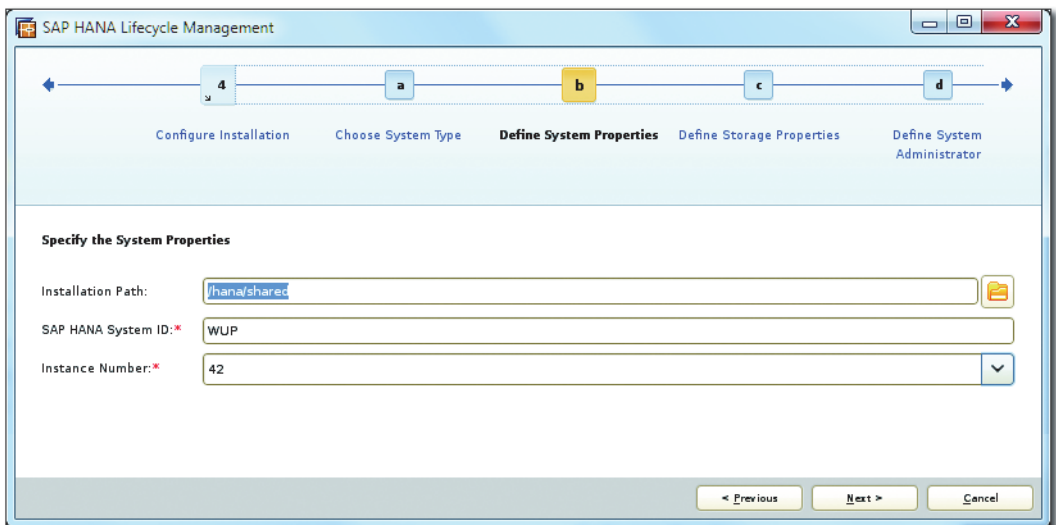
SAP HANA Lifecycle Management

4 a b c d

Configure Installation
Choose System Type
Define System Properties
Define Storage Properties
Define System Administrator

Specify the System Properties

Installation Path: /hana/shared

SAP HANA System ID:* WUP

Instance Number:* 42

< Previous
Next >
Cancel